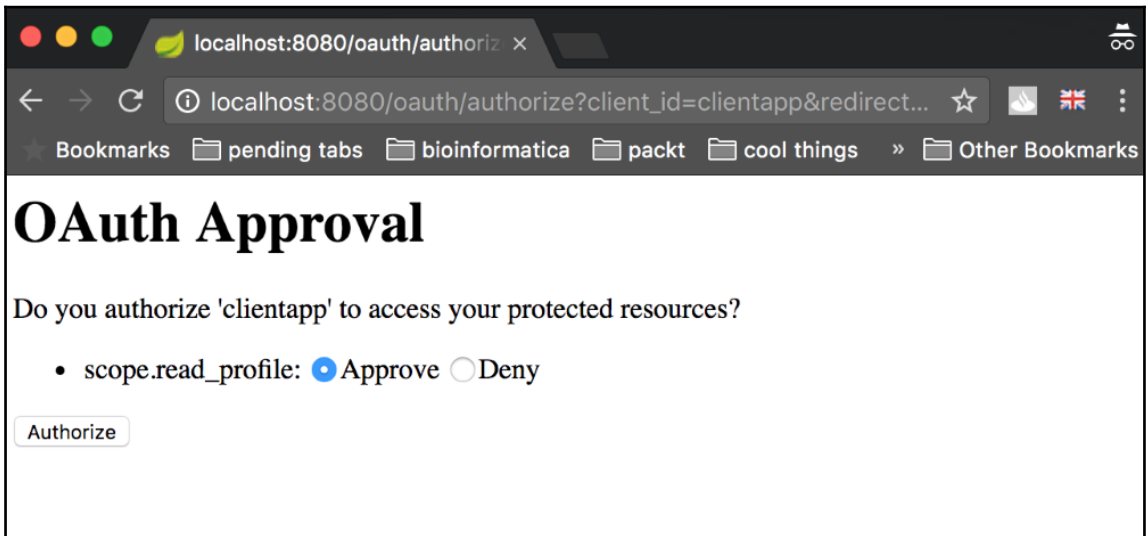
localhost:8080/oauth/authoriz ×

localhost:8080/oauth/authorize?client_id=clientapp&redirect...

Bookmarks pending tabs bioinformatica packt cool things » Other Bookmarks

# OAuth Approval

Do you authorize 'clientapp' to access your protected resources?

• scope.read_profile: Approve Deny

Authorize